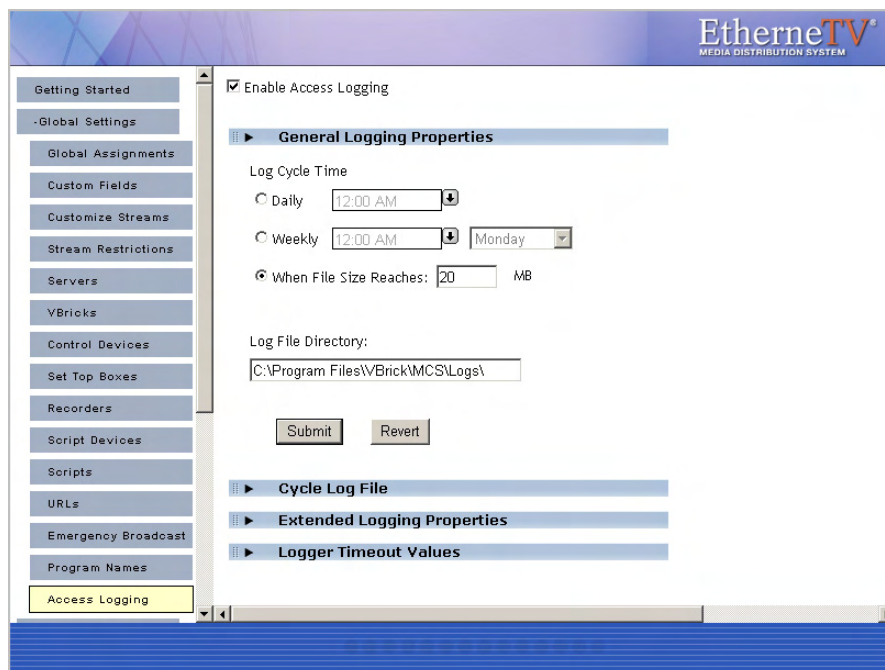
EtherneTV®
MEDIA DISTRIBUTION SYSTEM

Getting Started
-Global Settings
Global Assignments
Custom Fields
Customize Streams
Stream Restrictions
Servers
VBricks
Control Devices
Set Top Boxes
Recorders
Script Devices
Scripts
URLs
Emergency Broadcast
Program Names
Access Logging

Enable Access Logging

General Logging Properties

Log Cycle Time

Daily 12:00 AM

Weekly 12:00 AM Monday

When File Size Reaches: 20 MB

Log File Directory:

C:\Program Files\VBrick\MCS\Logs\

Submit Revert

Cycle Log File

Extended Logging Properties

Logger Timeout Values